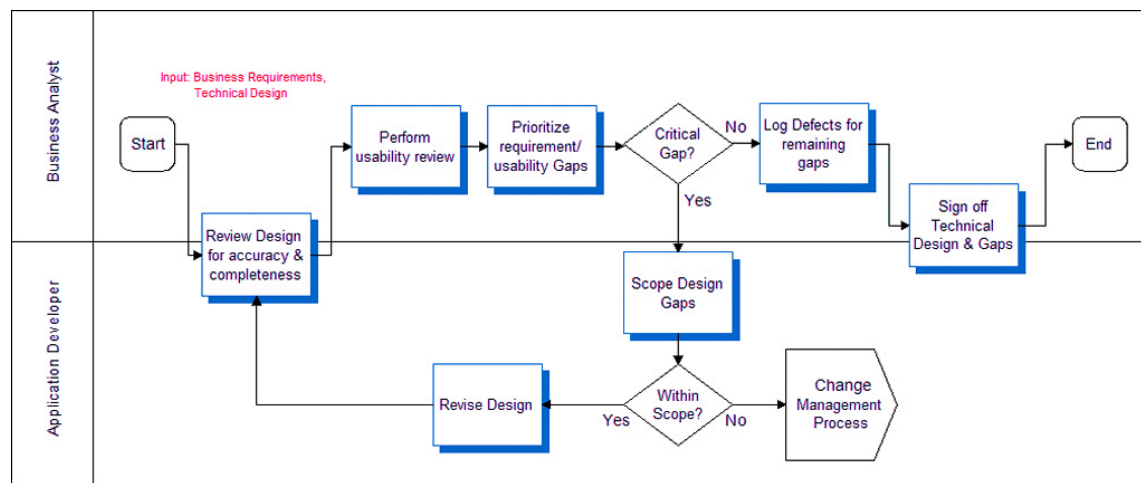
Business Analyst

Input: Business Requirements, Technical Design

Start

Review Design for accuracy & completeness

Perform usability review

Prioritize requirement/ usability Gaps

Critical Gap?

No

Log Defects for remaining gaps

Sign off Technical Design & Gaps

End

Yes

Application Developer

Scope Design Gaps

Within Scope?

Yes

No

Revise Design

Change Management Process